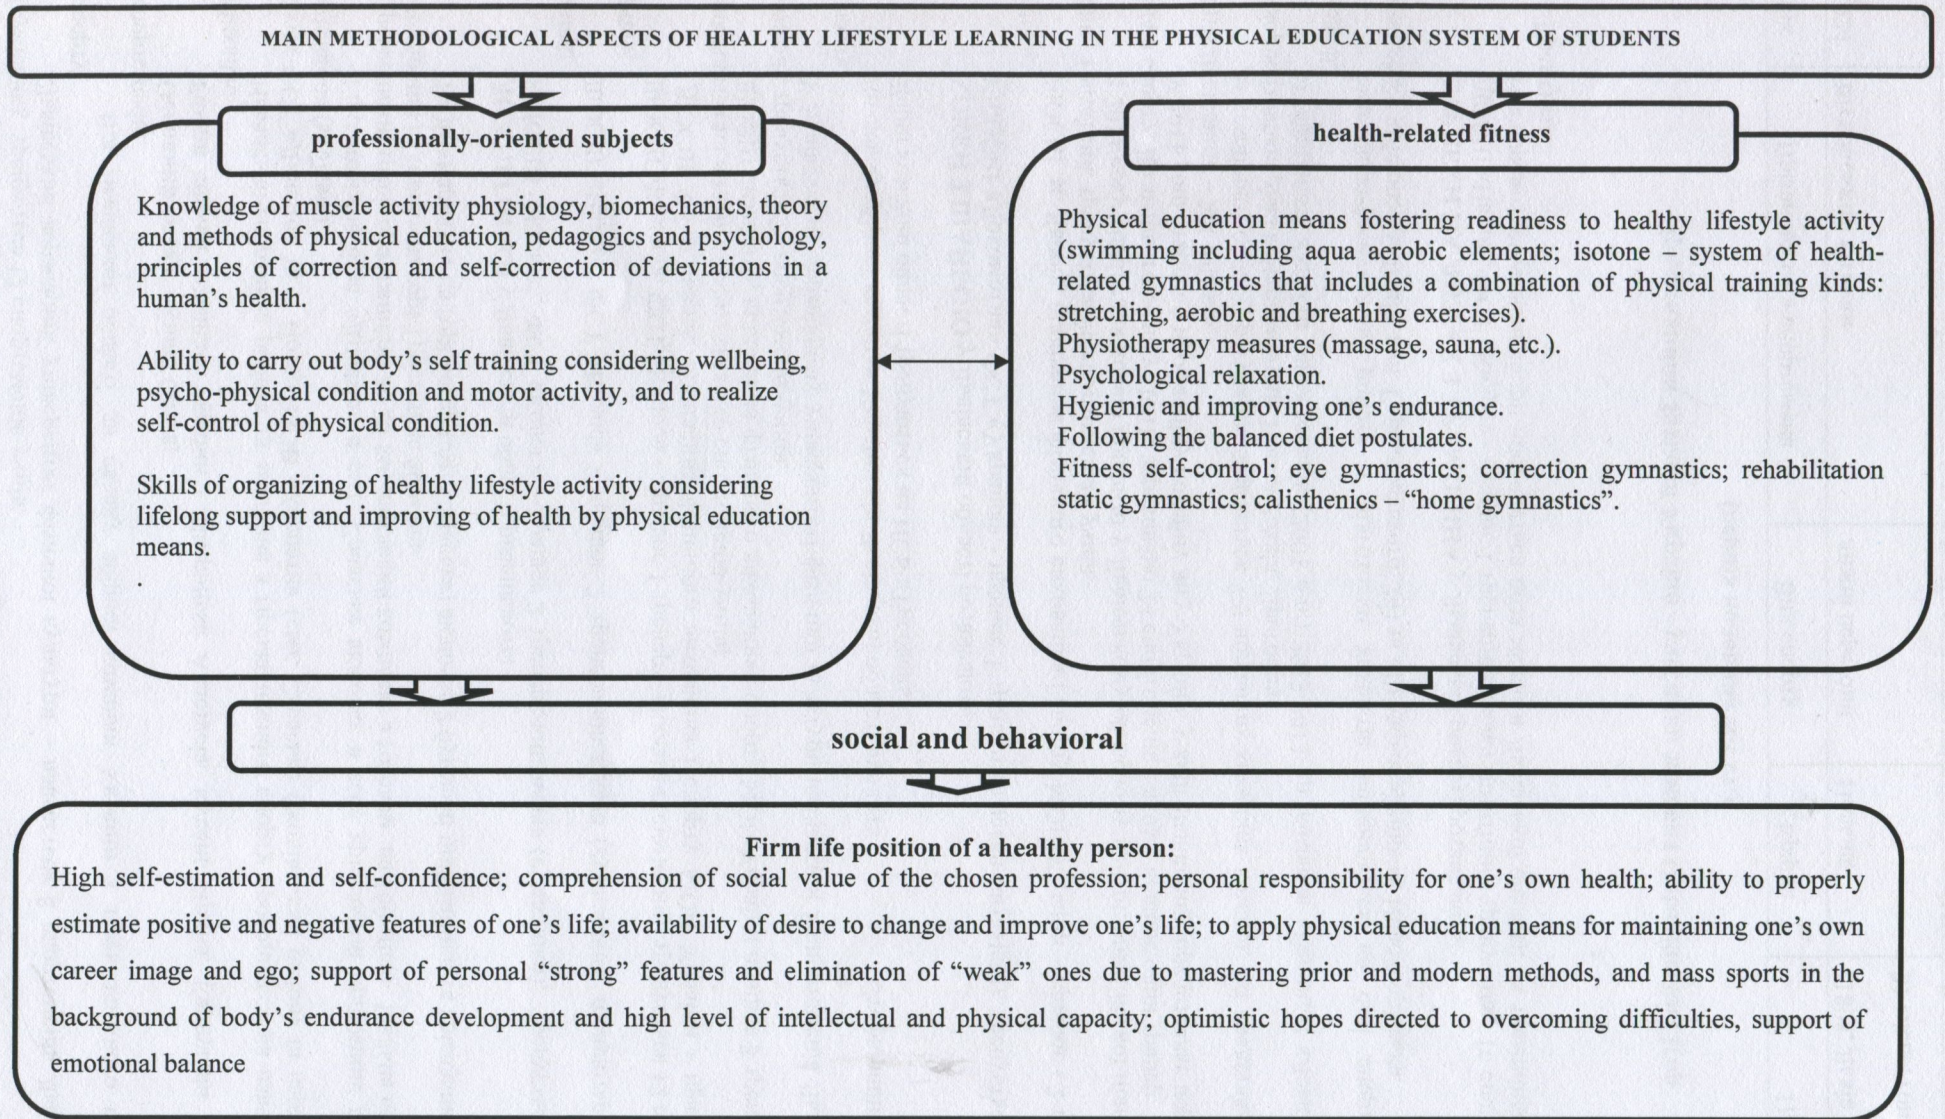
MAIN METHODOLOGICAL ASPECTS OF HEALTHY LIFESTYLE LEARNING IN THE PHYSICAL EDUCATION SYSTEM OF STUDENTS

professionally-oriented subjects

Knowledge of muscle activity physiology, biomechanics, theory and methods of physical education, pedagogics and psychology, principles of correction and self-correction of deviations in a human's health.

Ability to carry out body's self training considering wellbeing, psycho-physical condition and motor activity, and to realize self-control of physical condition.

Skills of organizing of healthy lifestyle activity considering lifelong support and improving of health by physical education means.

.

health-related fitness

Physical education means fostering readiness to healthy lifestyle activity (swimming including aqua aerobic elements; isotone – system of health-related gymnastics that includes a combination of physical training kinds: stretching, aerobic and breathing exercises).
Physiotherapy measures (massage, sauna, etc.).
Psychological relaxation.
Hygienic and improving one's endurance.
Following the balanced diet postulates.
Fitness self-control; eye gymnastics; correction gymnastics; rehabilitation static gymnastics; calisthenics – "home gymnastics".

social and behavioral

Firm life position of a healthy person:
High self-estimation and self-confidence; comprehension of social value of the chosen profession; personal responsibility for one's own health; ability to properly estimate positive and negative features of one's life; availability of desire to change and improve one's life; to apply physical education means for maintaining one's own career image and ego; support of personal "strong" features and elimination of "weak" ones due to mastering prior and modern methods, and mass sports in the background of body's endurance development and high level of intellectual and physical capacity; optimistic hopes directed to overcoming difficulties, support of emotional balance